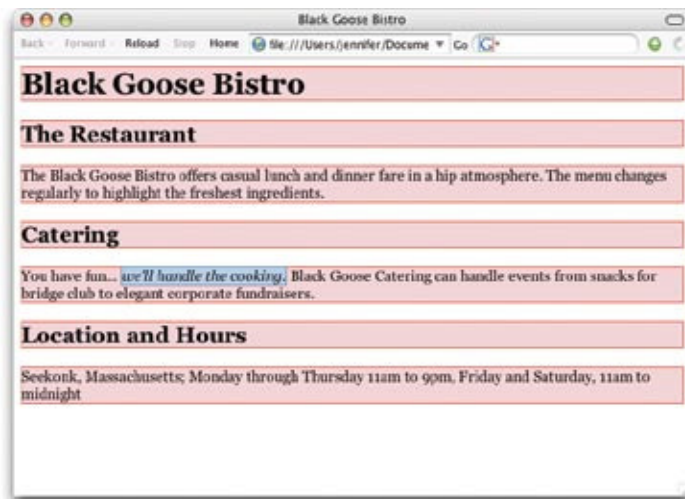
Black Goose Bistro

Back Forward Reload Stop Home file:///Users/jennifer/Docume Go G

Black Goose Bistro

The Restaurant

The Black Goose Bistro offers casual lunch and dinner fare in a hip atmosphere. The menu changes regularly to highlight the freshest ingredients.

Catering

You have fun... *we'll handle the cooking.* Black Goose Catering can handle events from snacks for bridge club to elegant corporate fundraisers.

Location and Hours

Seekonk, Massachusetts; Monday through Thursday 11am to 9pm, Friday and Saturday, 11am to midnight